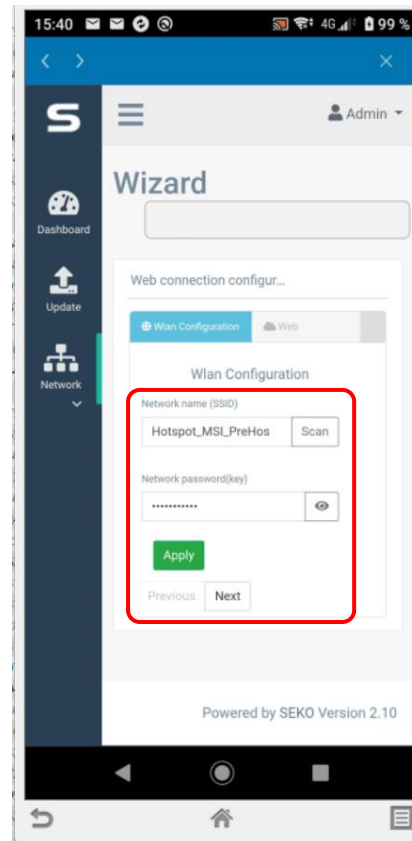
15:40 4G 99 %

< > ×

S

Admin

Dashboard

Update

Network

Wizard

Web connection configur...

Wlan Configuration

Web

Wlan Configuration

Network name (SSID)

Hotspot_MSI_PreHos

Scan

Network password(key)

•••••••••••

Apply

Previous

Next

Powered by SEKO Version 2.10